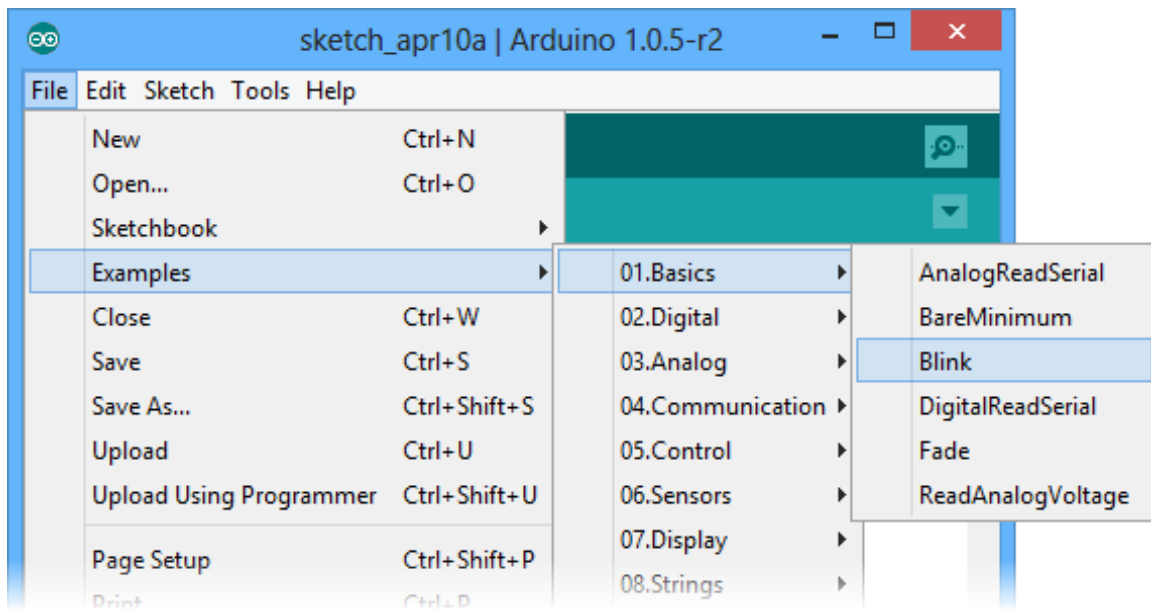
sketch_apr10a | Arduino 1.0.5-r2

File Edit Sketch Tools Help

New Ctrl+N
Open... Ctrl+O
Sketchbook
Examples
Close Ctrl+W
Save Ctrl+S
Save As... Ctrl+Shift+S
Upload Ctrl+U
Upload Using Programmer Ctrl+Shift+U
Page Setup Ctrl+Shift+P
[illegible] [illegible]

01.Basics
02.Digital
03.Analog
04.Communication
05.Control
06.Sensors
07.Display
08.Strings

AnalogReadSerial
BareMinimum
Blink
DigitalReadSerial
Fade
ReadAnalogVoltage